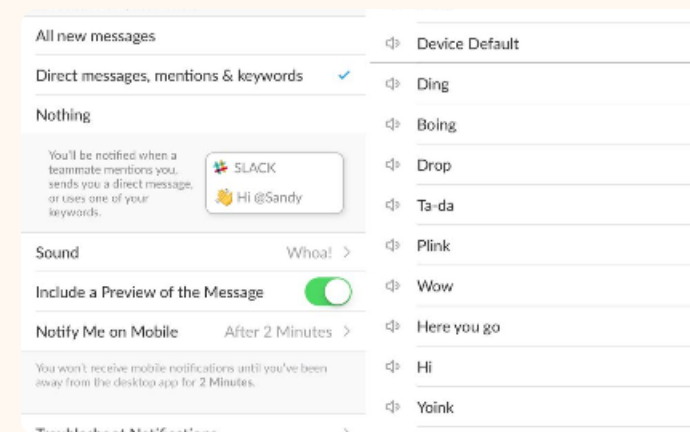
All new messages

Direct messages, mentions & keywords ✓

Nothing

You'll be notified when a teammate mentions you, sends you a direct message, or uses one of your keywords.

SLACK

👋 Hi @Sandy

Sound Whoa! >

Include a Preview of the Message

Notify Me on Mobile After 2 Minutes >

You won't receive mobile notifications until you've been away from the desktop app for 2 Minutes.

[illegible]

Device Default

Ding

Boing

Drop

Ta-da

Plink

Wow

Here you go

Hi

Yoink